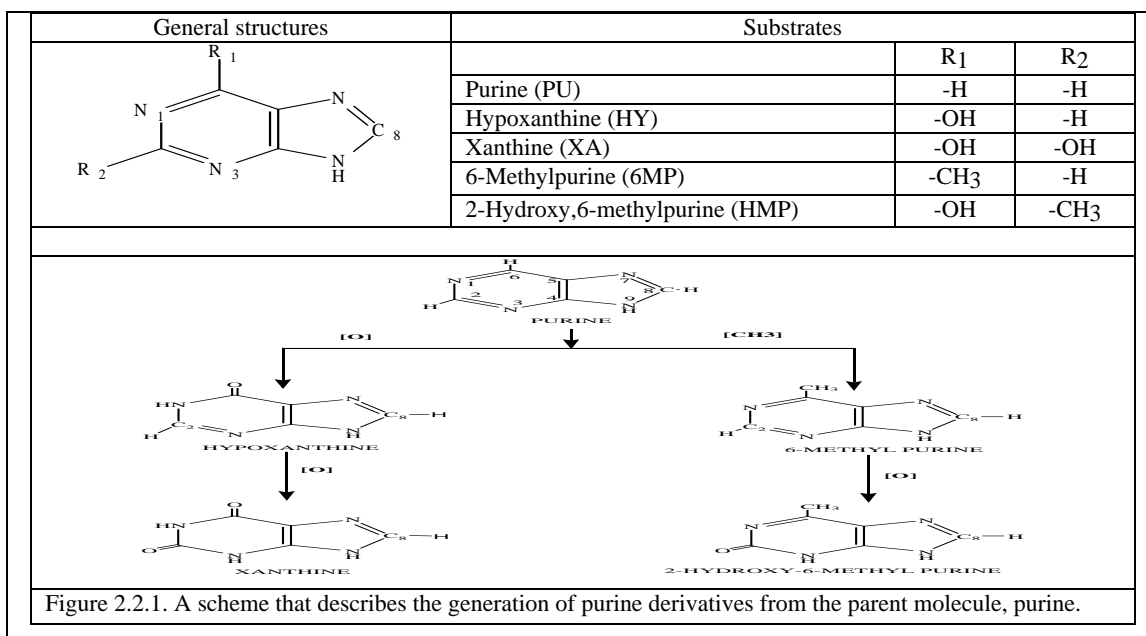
| General structures | Substrates | | |
|---|---|---|---|
| R 1, N 1, N, C 8, R 2, N 3, N H | | $R_1$ | $R_2$ |
| | Purine (PU) | -H | -H |
| | Hypoxanthine (HY) | -OH | -H |
| | Xanthine (XA) | -OH | -OH |
| | 6-Methylpurine (6MP) | $-CH_3$ | -H |
| | 2-Hydroxy,6-methylpurine (HMP) | -OH | $-CH_3$ |

H 6 N 1 5 N 7 8 C-H 2 3 4 N 9 H H N PURINE

[O]

[CH3]

O HN N C8 H H C2 N N H HYPOXANTHINE

$CH_3$ N N C8 H H C2 N N H 6-METHYL PURINE

[O]

[O]

O HN N C8 H O N H N H XANTHINE

$CH_3$ N N C8 H O N H N H 2-HYDROXY-6-METHYL PURINE

Figure 2.2.1. A scheme that describes the generation of purine derivatives from the parent molecule, purine.